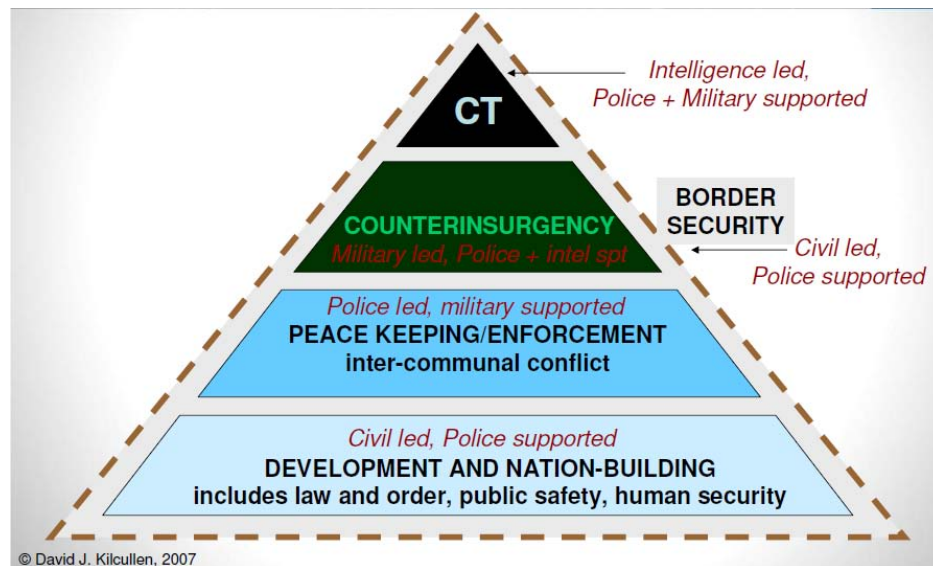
CT

Intelligence led, Police + Military supported

COUNTERINSURGENCY
Military led, Police + intel spt

BORDER SECURITY

Civil led, Police supported

Police led, military supported
PEACE KEEPING/ENFORCEMENT
inter-communal conflict

Civil led, Police supported
DEVELOPMENT AND NATION-BUILDING
includes law and order, public safety, human security

© David J. Kilcullen, 2007